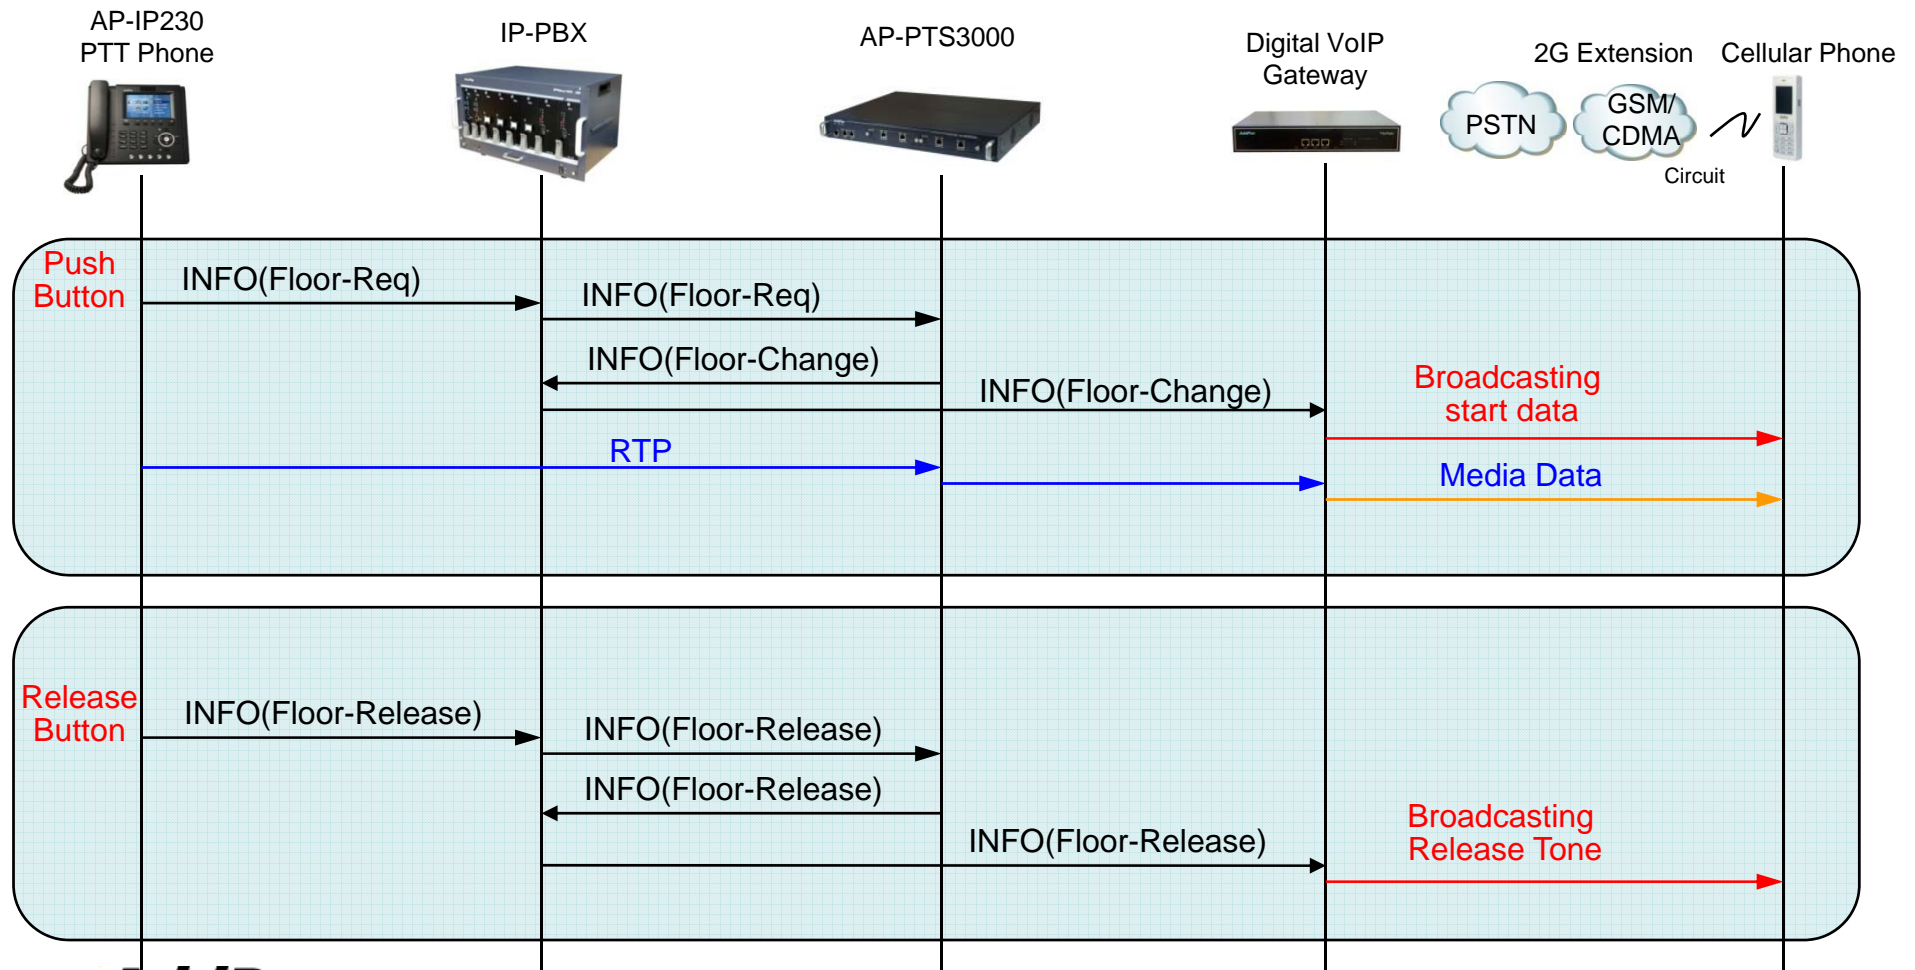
AP-IP230
PTT Phone

IP-PBX

AP-PTS3000

Digital VoIP
Gateway

2G Extension

Cellular Phone

PSTN

GSM/
CDMA

Circuit

Push
Button

INFO(Floor-Req)

INFO(Floor-Req)

INFO(Floor-Change)

INFO(Floor-Change)

Broadcasting
start data

RTP

Media Data

Release
Button

INFO(Floor-Release)

INFO(Floor-Release)

INFO(Floor-Release)

INFO(Floor-Release)

Broadcasting
Release Tone